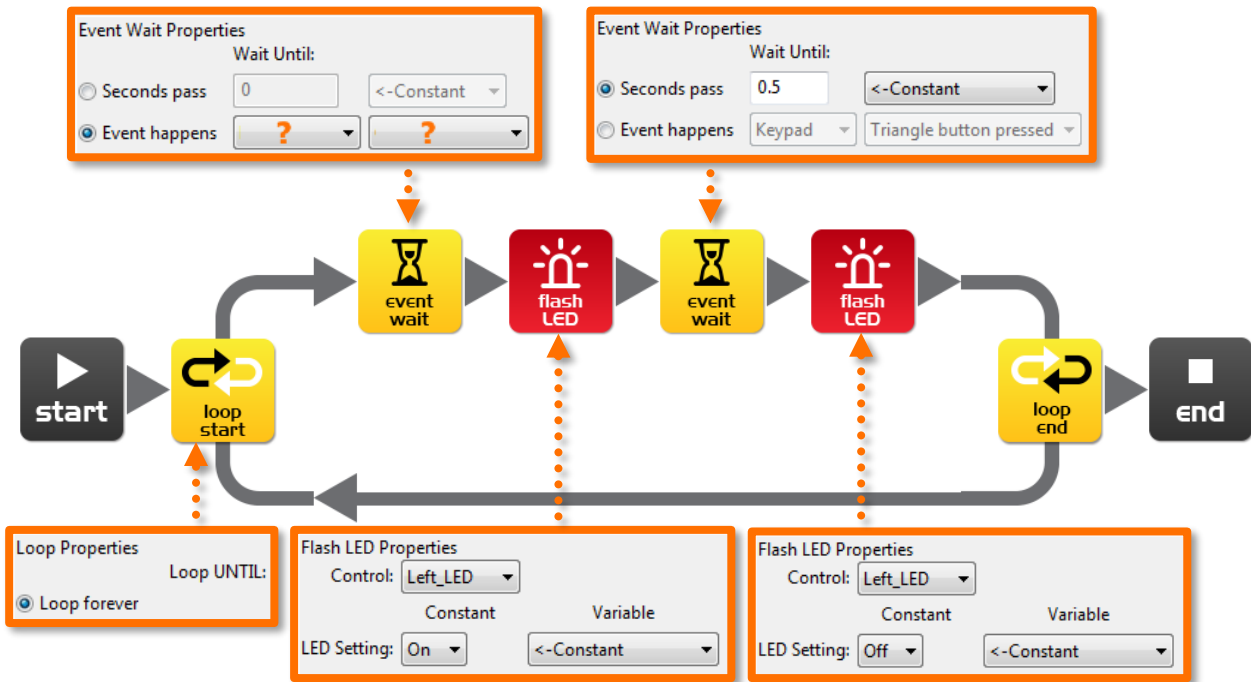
Event Wait Properties
Wait Until:
Seconds pass 0 <-Constant
Event happens ? ?

Event Wait Properties
Wait Until:
Seconds pass 0.5 <-Constant
Event happens Keypad Triangle button pressed

start

loop start

event wait

flash LED

event wait

flash LED

loop end

end

Loop Properties
Loop UNTIL:
Loop forever

Flash LED Properties
Control: Left_LED
Constant Variable
LED Setting: On <-Constant

Flash LED Properties
Control: Left_LED
Constant Variable
LED Setting: Off <-Constant